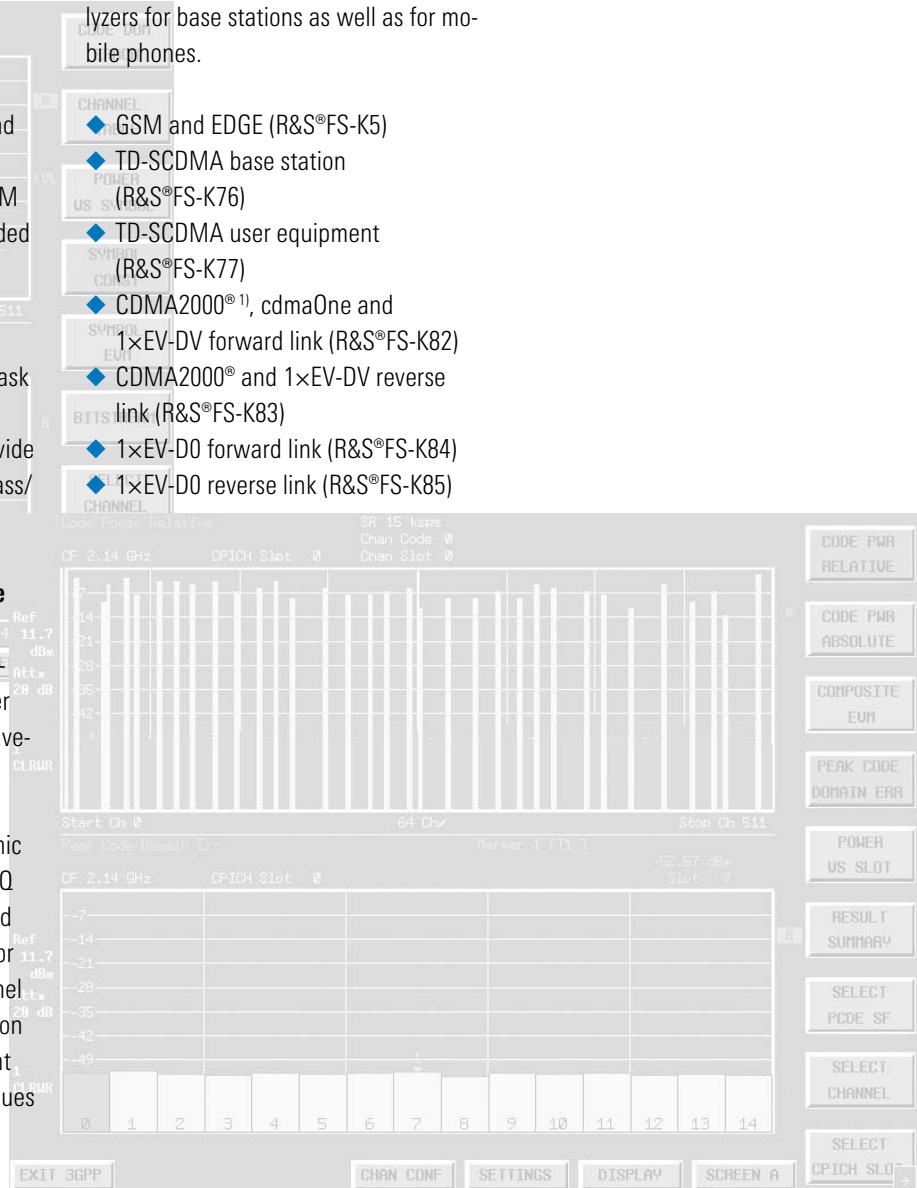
lyzers for base stations as well as for mobile phones.

◆ GSM and EDGE (R&S®FS-K5)
◆ TD-SCDMA base station (R&S®FS-K76)
◆ TD-SCDMA user equipment (R&S®FS-K77)
◆ CDMA2000® 1), cdmaOne and 1×EV-DV forward link (R&S®FS-K82)
◆ CDMA2000® and 1×EV-DV reverse link (R&S®FS-K83)
◆ 1×EV-D0 forward link (R&S®FS-K84)
◆ 1×EV-D0 reverse link (R&S®FS-K85)

CODE DOM
CHANNEL
POWER
US SYMBOL
SYMBOL CONST
SYMBOL EVM
BITS
SELECT CHANNEL

Code Power Relative
SR 15 ksps
Chan Code 0
Chan Slot 0
CF 2.14 GHz
CPICH Slot 0
Ref 11.7 dBm
Att 20 dB
CLRWR
-7
-14
-21
-28
-35
-42
Start Ch 0
64 Ch/
Stop Ch 511
Peak Code Domain Err
Marker 1 [T1]
-52.57 dBm
Slot 7
CF 2.14 GHz
CPICH Slot 0
Ref 11.7 dBm
Att 20 dB
CLRWR
-7
-14
-21
-28
-35
-42
-49
0 1 2 3 4 5 6 7 8 9 10 11 12 13 14

CODE PWR RELATIVE
CODE PWR ABSOLUTE
COMPOSITE EVM
PEAK CODE DOMAIN ERR
POWER US SLOT
RESULT SUMMARY
SELECT PCDE SF
SELECT CHANNEL
SELECT CPICH SLOT

EXIT 3GPP
CHAN CONF
SETTINGS
DISPLAY
SCREEN A